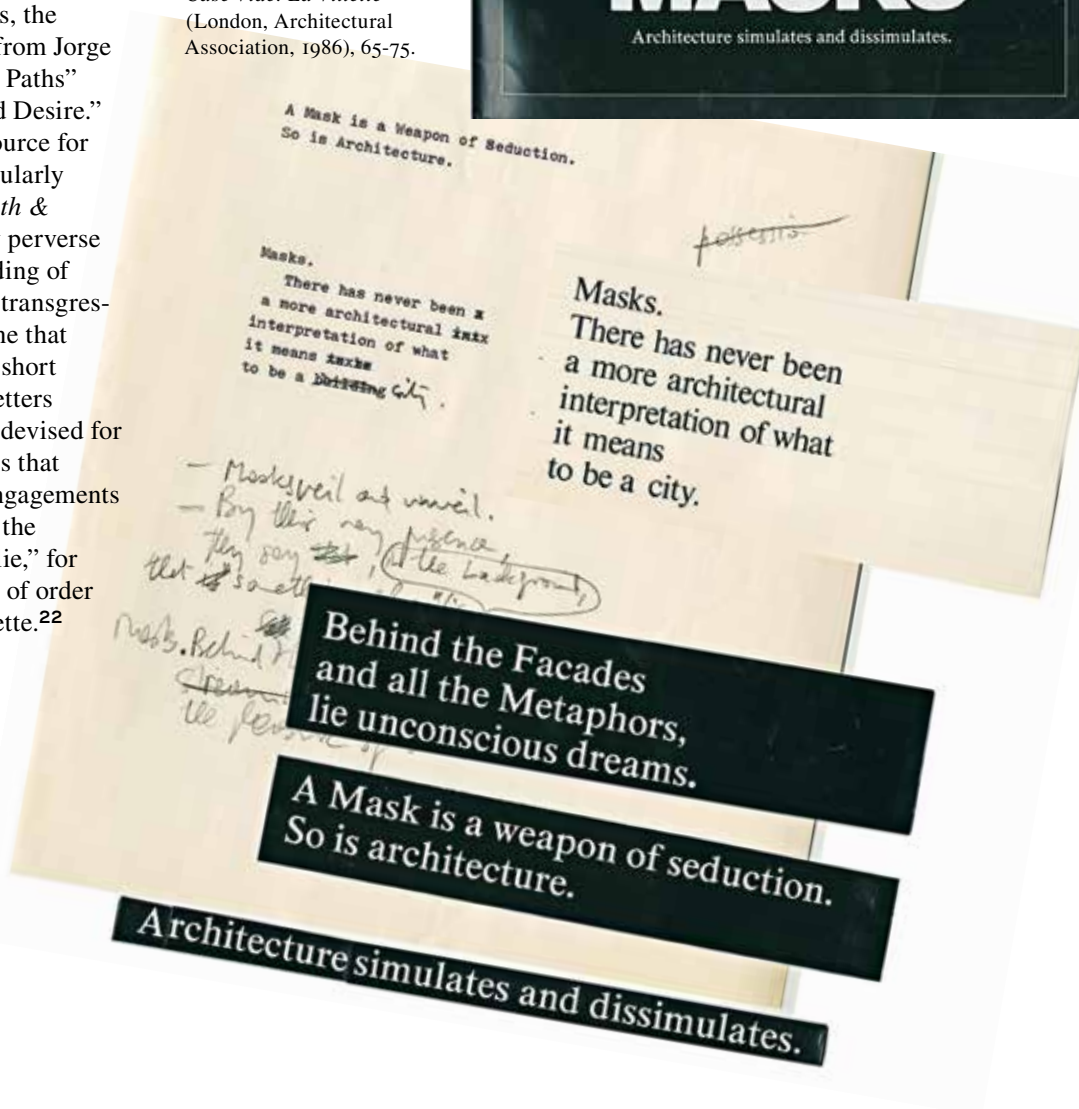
s, the
from Jorge
Paths"
d Desire."
ource for
ularly
th &
perverse
ding of
transgres-
he that
short
etters
devised for
s that
ngagements
the
ie," for
of order
ette.²²

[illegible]
(London, Architectural Association, 1986), 65-75.

Architecture simulates and dissimulates.

A Mask is a Weapon of Seduction.
So is Architecture.

possesss

Masks.
There has never been a a more architectural ~~intx~~ interpretation of what it means ~~txxkx~~ to be a ~~building~~ city.

Masks.
There has never been
a more architectural
interpretation of what
it means
to be a city.

— Masks veil and unveil.
— By their very presence
they say ~~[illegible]~~, (of the background)
that ~~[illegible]~~ someth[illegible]
Masks. Behind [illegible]
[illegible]
the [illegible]

Behind the Facades
and all the Metaphors,
lie unconscious dreams.

A Mask is a weapon of seduction.
So is architecture.

Architecture simulates and dissimulates.